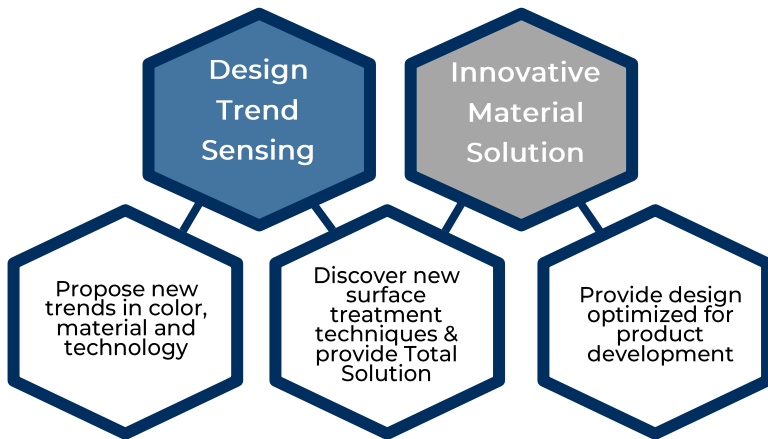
Design Trend Sensing

Innovative Material Solution

Propose new trends in color, material and technology

Discover new surface treatment techniques & provide Total Solution

Provide design optimized for product development